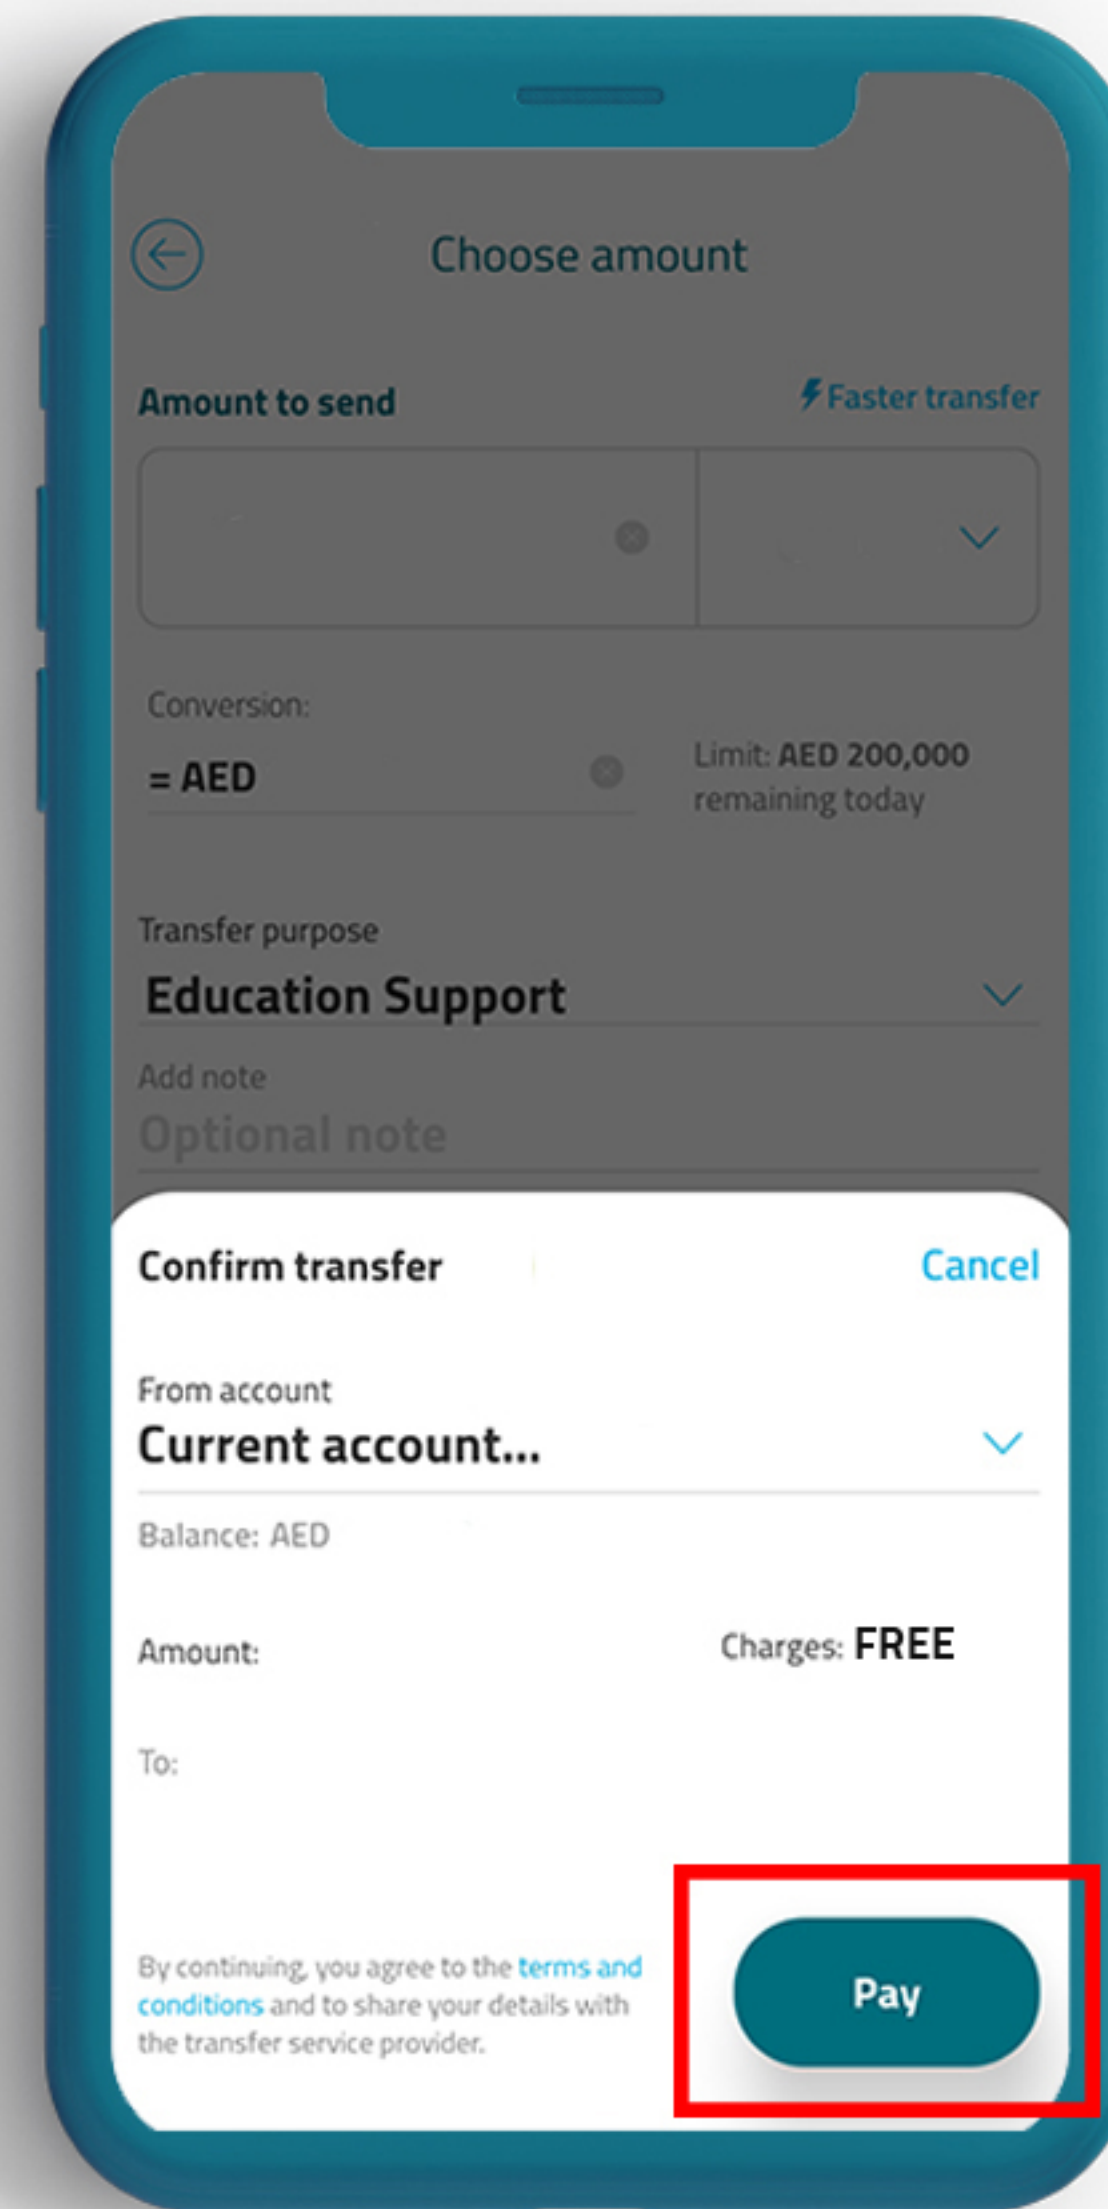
Choose amount

Amount to send

Faster transfer

Conversion:

= AED

Limit: AED 200,000 remaining today

Transfer purpose

Education Support

Add note

Optional note

Confirm transfer

Cancel

From account

Current account...

Balance: AED

Amount:

Charges: FREE

To:

By continuing, you agree to the terms and conditions and to share your details with the transfer service provider.

Pay